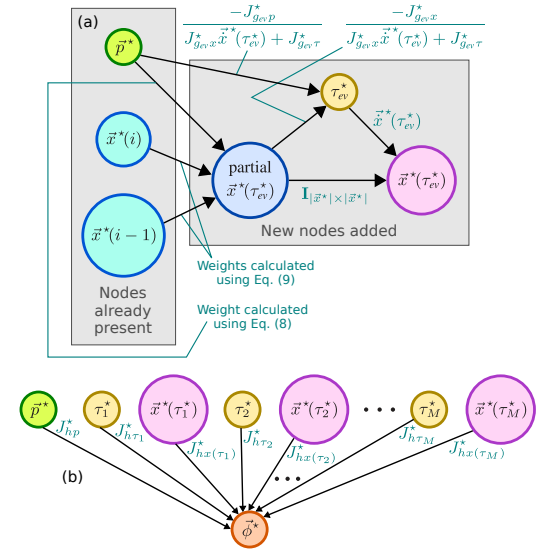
(a)

$\frac{-J^{\star}_{g_{ev}p}}{J^{\star}_{g_{ev}x}\dot{\vec{x}}^{\star}(\tau^{\star}_{ev}) + J^{\star}_{g_{ev}\tau}}$

$\frac{-J^{\star}_{g_{ev}x}}{J^{\star}_{g_{ev}x}\dot{\vec{x}}^{\star}(\tau^{\star}_{ev}) + J^{\star}_{g_{ev}\tau}}$

$\vec{p}^{\star}$

$\tau^{\star}_{ev}$

$\dot{\vec{x}}^{\star}(\tau^{\star}_{ev})$

$\vec{x}^{\star}(i)$

partial $\vec{x}^{\star}(\tau^{\star}_{ev})$

$\mathbf{I}_{|\vec{x}^{\star}|\times|\vec{x}^{\star}|}$

$\vec{x}^{\star}(\tau^{\star}_{ev})$

$\vec{x}^{\star}(i-1)$

New nodes added

Weights calculated using Eq. (9)

Nodes already present

Weight calculated using Eq. (8)

$\vec{p}^{\star}$ $\tau^{\star}_1$ $\vec{x}^{\star}(\tau^{\star}_1)$ $\tau^{\star}_2$ $\vec{x}^{\star}(\tau^{\star}_2)$ • • • $\tau^{\star}_M$ $\vec{x}^{\star}(\tau^{\star}_M)$

$J^{\star}_{hp}$ $J^{\star}_{h\tau_1}$ $J^{\star}_{hx(\tau_1)}$ $J^{\star}_{h\tau_2}$ $J^{\star}_{hx(\tau_2)}$ $J^{\star}_{h\tau_M}$ $J^{\star}_{hx(\tau_M)}$

(b)

• • •

$\vec{\phi}^{\star}$